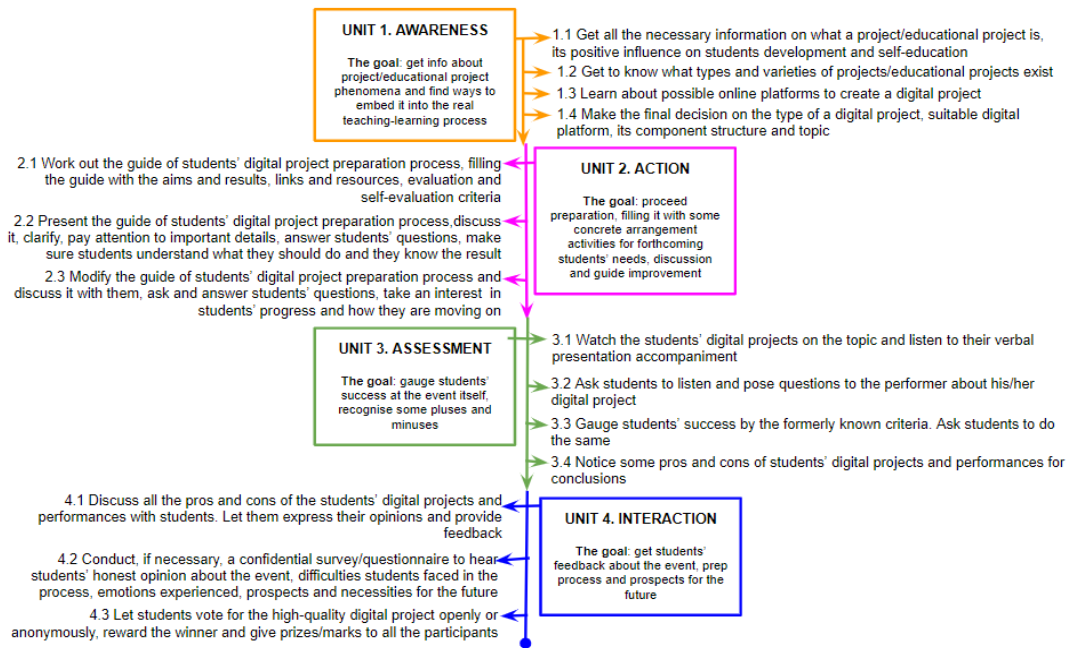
UNIT 1. AWARENESS

The goal: get info about project/educational project phenomena and find ways to embed it into the real teaching-learning process

1.1 Get all the necessary information on what a project/educational project is, its positive influence on students development and self-education

1.2 Get to know what types and varieties of projects/educational projects exist

1.3 Learn about possible online platforms to create a digital project

1.4 Make the final decision on the type of a digital project, suitable digital platform, its component structure and topic

2.1 Work out the guide of students' digital project preparation process, filling the guide with the aims and results, links and resources, evaluation and self-evaluation criteria

2.2 Present the guide of students' digital project preparation process,discuss it, clarify, pay attention to important details, answer students' questions, make sure students understand what they should do and they know the result

2.3 Modify the guide of students' digital project preparation process and discuss it with them, ask and answer students' questions, take an interest in students' progress and how they are moving on

UNIT 2. ACTION

The goal: proceed preparation, filling it with some concrete arrangement activities for forthcoming students' needs, discussion and guide improvement

UNIT 3. ASSESSMENT

The goal: gauge students' success at the event itself, recognise some pluses and minuses

3.1 Watch the students' digital projects on the topic and listen to their verbal presentation accompaniment

3.2 Ask students to listen and pose questions to the performer about his/her digital project

3.3 Gauge students' success by the formerly known criteria. Ask students to do the same

3.4 Notice some pros and cons of students' digital projects and performances for conclusions

4.1 Discuss all the pros and cons of the students' digital projects and performances with students. Let them express their opinions and provide feedback

4.2 Conduct, if necessary, a confidential survey/questionnaire to hear students' honest opinion about the event, difficulties students faced in the process, emotions experienced, prospects and necessities for the future

4.3 Let students vote for the high-quality digital project openly or anonymously, reward the winner and give prizes/marks to all the participants

UNIT 4. INTERACTION

The goal: get students' feedback about the event, prep process and prospects for the future